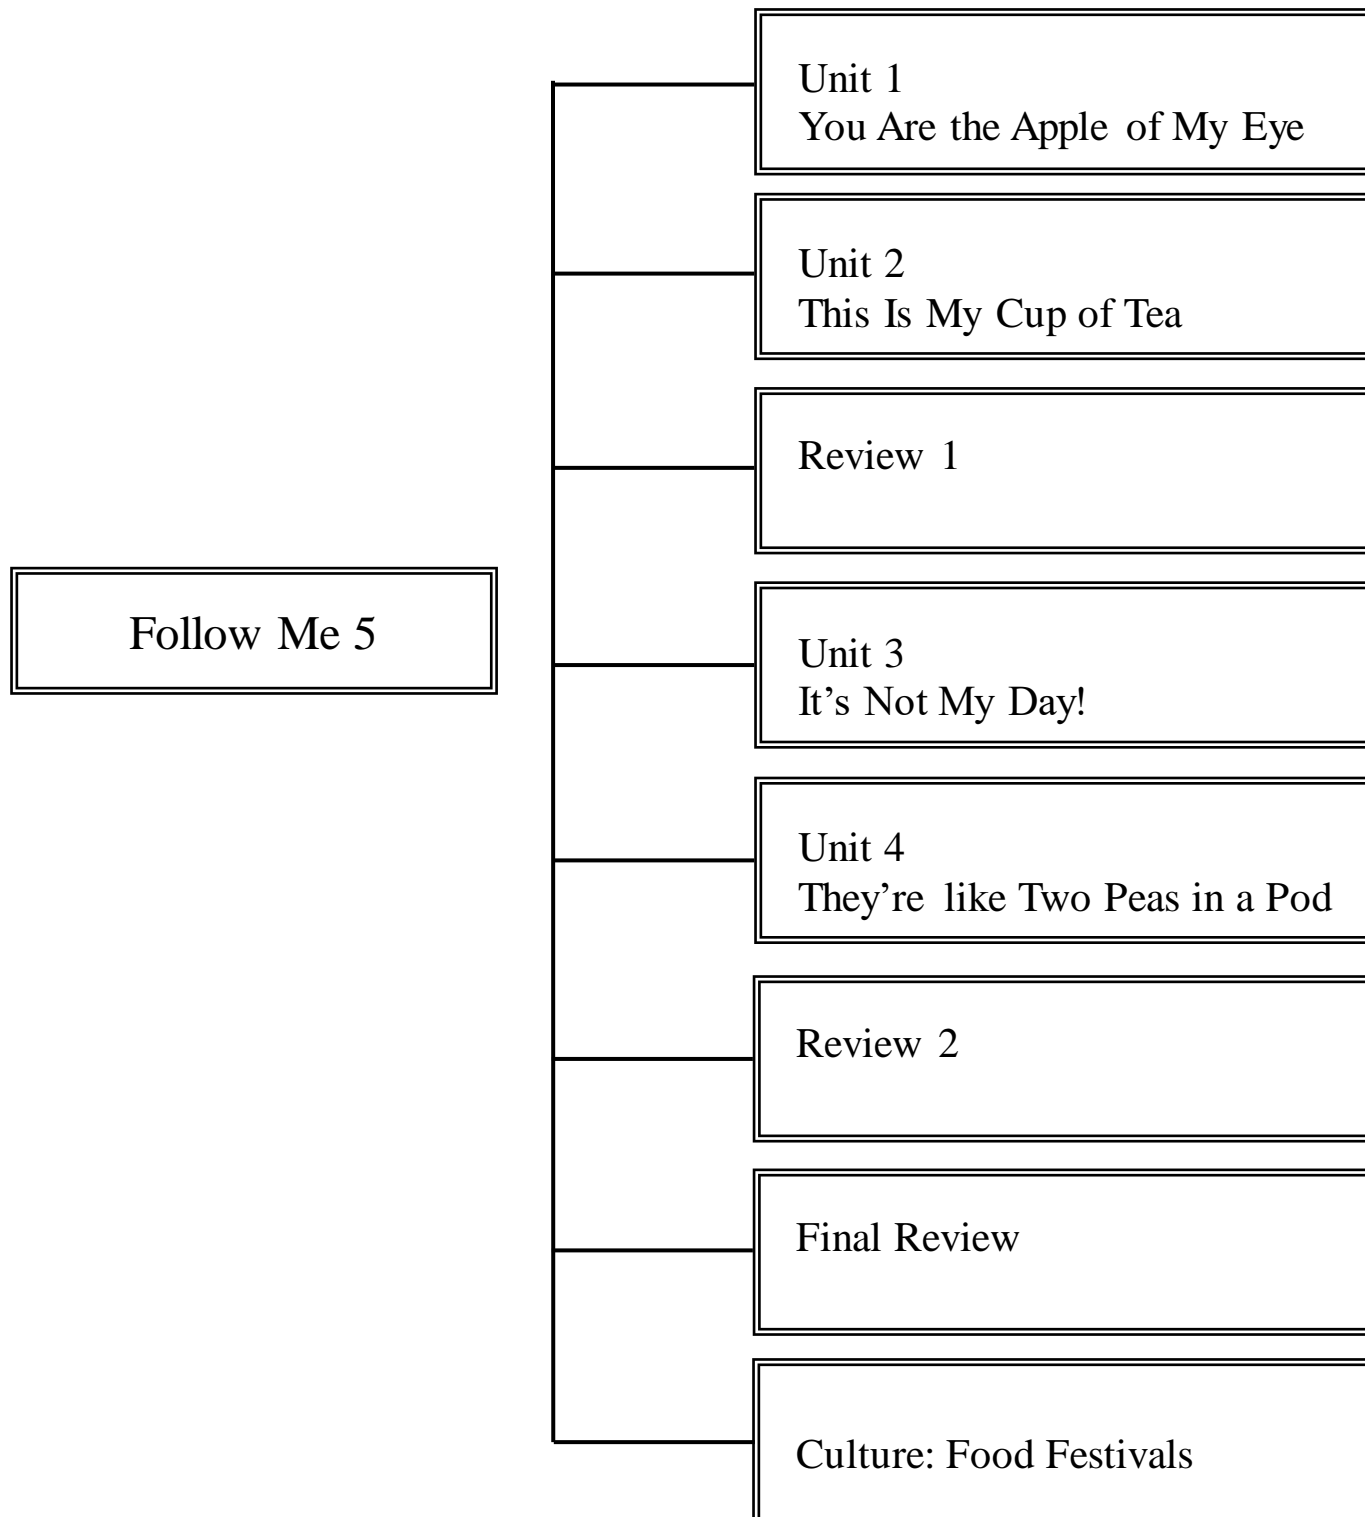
Follow Me 5

Unit 1
You Are the Apple of My Eye

Unit 2
This Is My Cup of Tea

Review 1

Unit 3
It's Not My Day!

Unit 4
They're like Two Peas in a Pod

Review 2

Final Review

Culture: Food Festivals